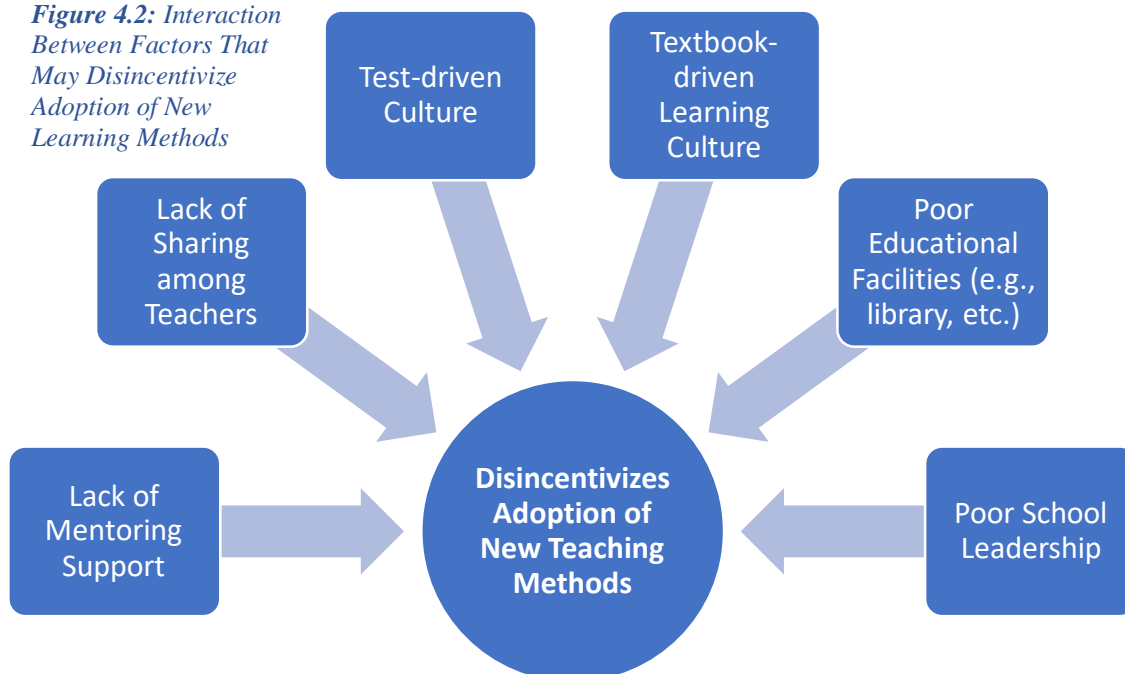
*Figure 4.2:* Interaction Between Factors That May Disincentivize Adoption of New Learning Methods

Test-driven Culture

Textbook-driven Learning Culture

Lack of Sharing among Teachers

Poor Educational Facilities (e.g., library, etc.)

Lack of Mentoring Support

**Disincentivizes Adoption of New Teaching Methods**

Poor School Leadership